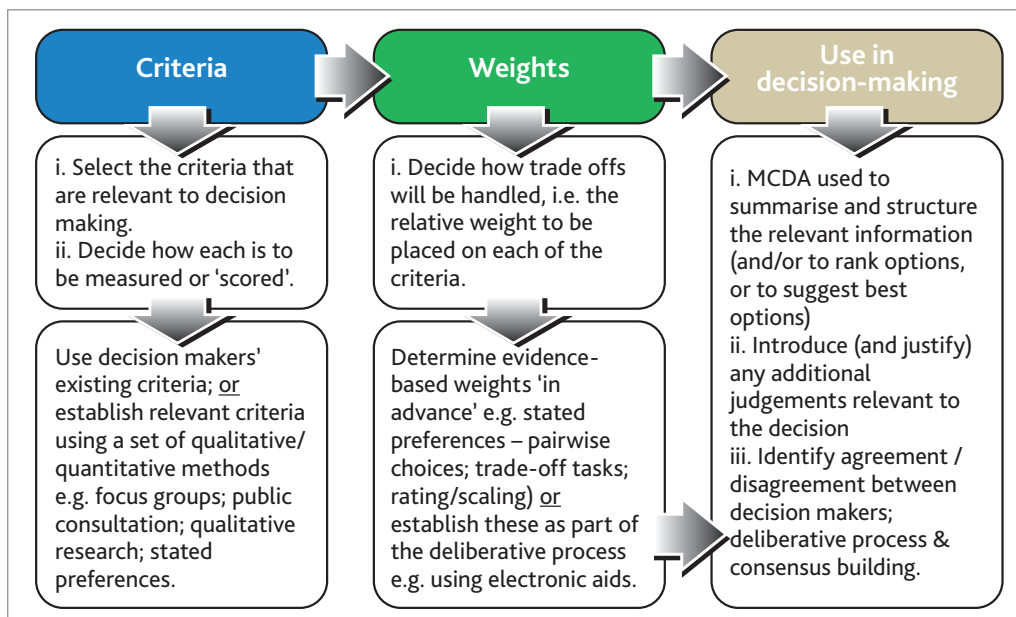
Criteria

Weights

Use in decision-making

i. Select the criteria that are relevant to decision making.
ii. Decide how each is to be measured or 'scored'.

Use decision makers' existing criteria; or establish relevant criteria using a set of qualitative/ quantitative methods e.g. focus groups; public consultation; qualitative research; stated preferences.

i. Decide how trade offs will be handled, i.e. the relative weight to be placed on each of the criteria.

Determine evidence-based weights 'in advance' e.g. stated preferences – pairwise choices; trade-off tasks; rating/scaling) or establish these as part of the deliberative process e.g. using electronic aids.

i. MCDA used to summarise and structure the relevant information (and/or to rank options, or to suggest best options)
ii. Introduce (and justify) any additional judgements relevant to the decision
iii. Identify agreement / disagreement between decision makers; deliberative process & consensus building.